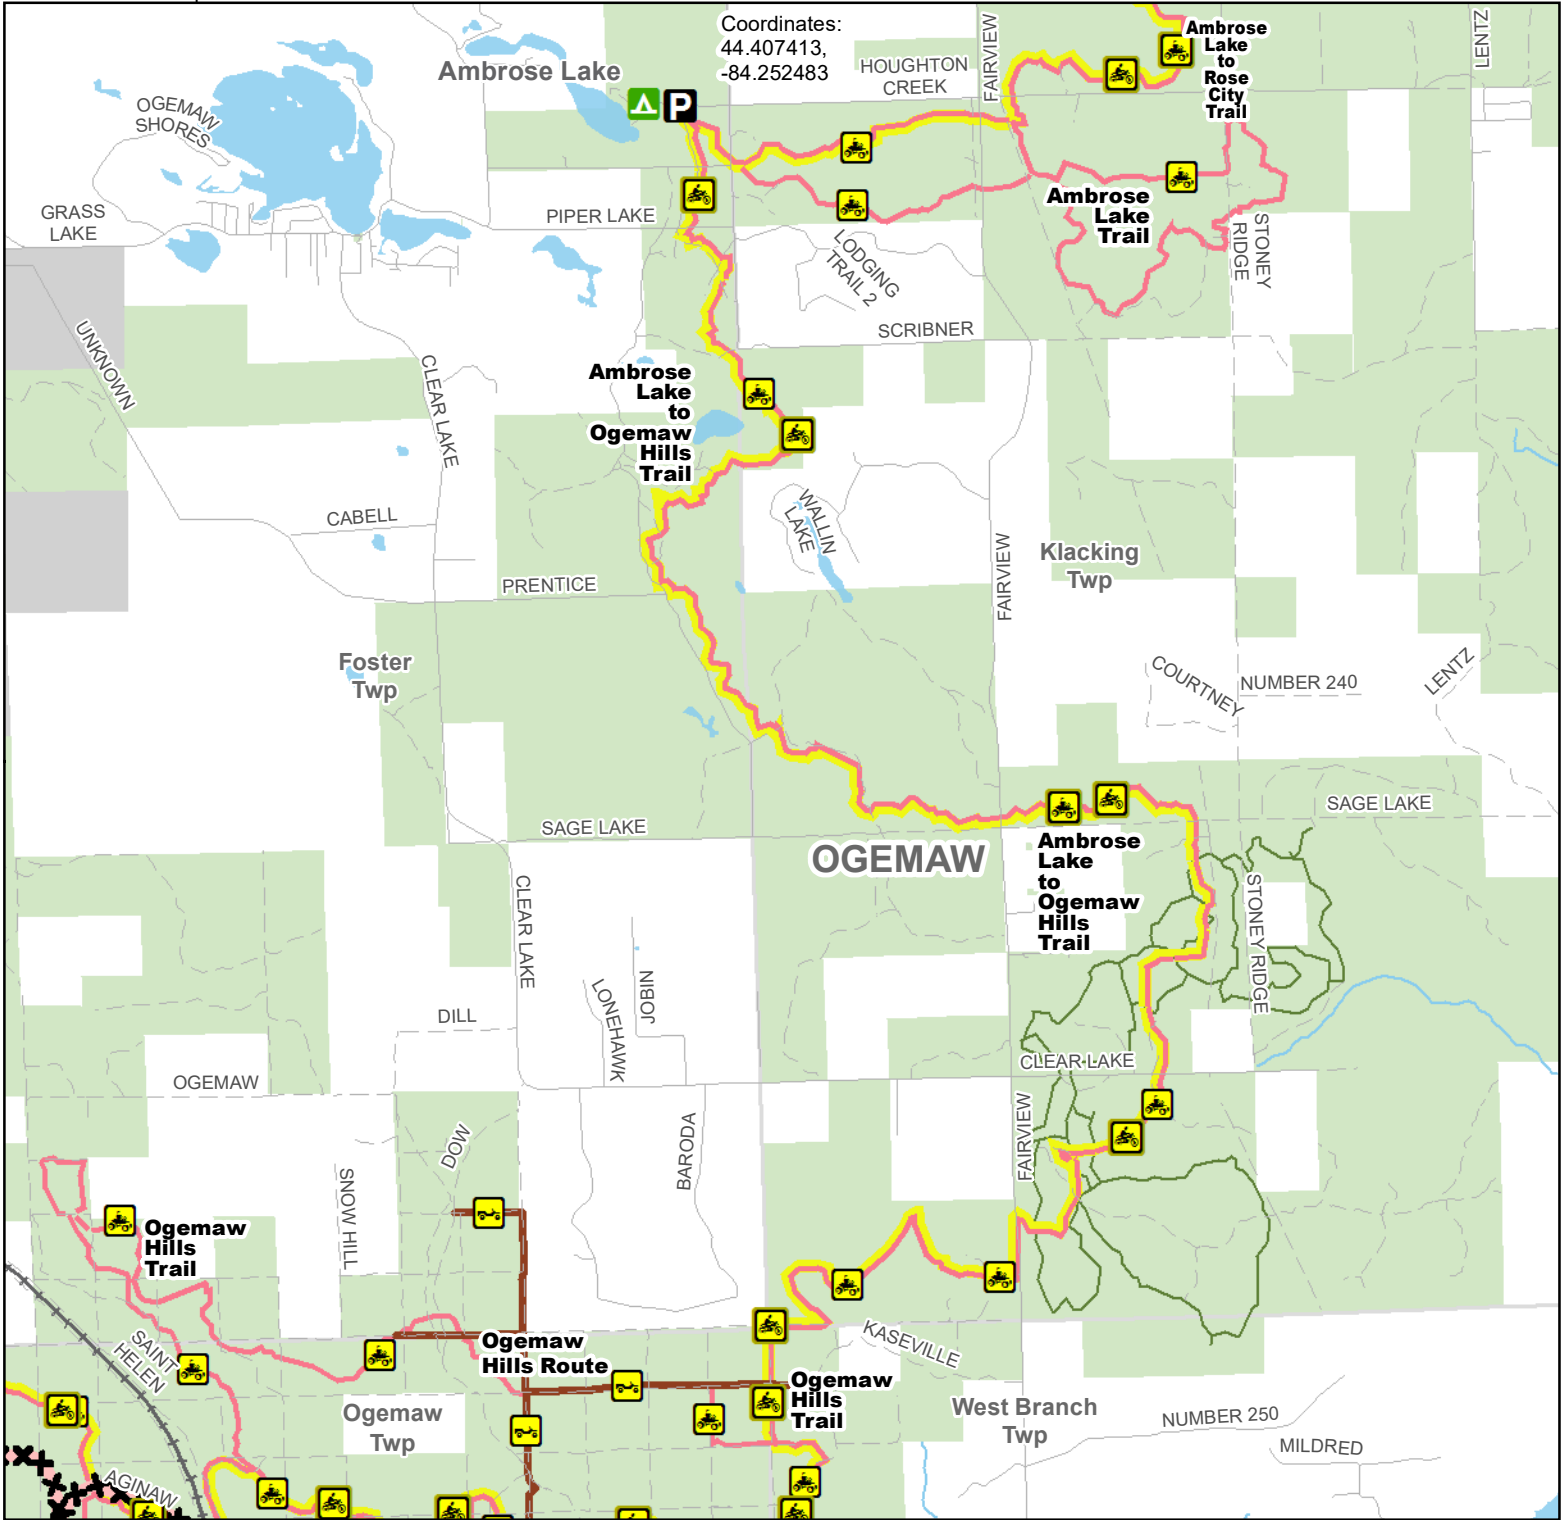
Coordinates:
44.407413,
-84.252483

Ambrose Lake

HOUGHTON CREEK

FAIRVIEW

Ambrose Lake to Rose City Trail

LENTZ

OGEMAW SHORES

GRASS LAKE

PIPER LAKE

Ambrose Lake Trail

LODGING TRAIL 2

STONEY RIDGE

SCRIBNER

UNKNOWN

CLEAR LAKE

Ambrose Lake to Ogemaw Hills Trail

WALLIN LAKE

CABELL

PRENTICE

FAIRVIEW

Klacking Twp

Foster Twp

COURTNEY

NUMBER 240

LENTZ

SAGE LAKE

SAGE LAKE

OGEMAW

Ambrose Lake to Ogemaw Hills Trail

CLEAR LAKE

STONEY RIDGE

LONEHAWK

JOBIN

DILL

CLEAR LAKE

OGEMAW

FAIRVIEW

BARODA

DOW

SNOW HILL

Ogemaw Hills Trail

SAINT HELEN

Ogemaw Hills Route

KASEVILLE

Ogemaw Hills Trail

Ogemaw Twp

West Branch Twp

NUMBER 250

MILDRED

AGINAW